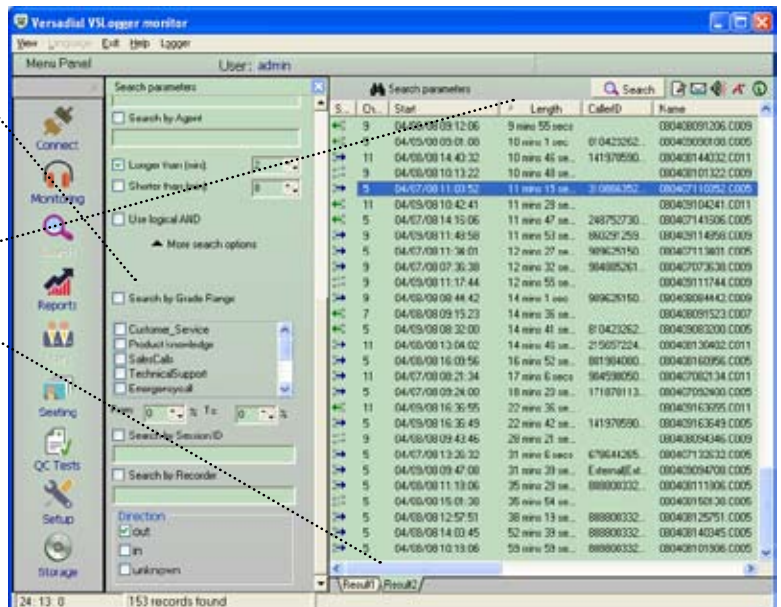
Versadial VSLogger monitor

View Language Exit Help Logger

Menu Panel User: admin

Connect

Monitoring

Search

Reports

Seating

QC Tests

Setup

Storage

Search parameters

Search by Agent

Longer than (min) 2

Shorter than (min) 8

Use logical AND

More search options

Search by Grade Range

Custome_Sevice
Product knowledge
SalesCalls
TechnicalSupport
Emergencycall

From 0 % To 0 %

Search by Session ID

Search by Recorder

Direction
out
in
unknown

Search parameters

Search

| S... | Ch... | Start | Length | CallerID | Name |
|---|---|---|---|---|---|
| | 9 | 04/08/08 09:12:06 | 9 mins 55 secs | | 080408091206.C009 |
| | 5 | 04/05/08 09:01:08 | 10 mins 1 sec | 810423262... | 080405090108.C005 |
| | 11 | 04/08/08 14:40:32 | 10 mins 46 se... | 141978590... | 080408144032.C011 |
| | 9 | 04/08/08 10:13:22 | 10 mins 48 se... | | 080408101322.C009 |
| | 5 | 04/07/08 11:03:52 | 11 mins 13 se... | 310866352... | 080407110352.C005 |
| | 11 | 04/09/08 10:42:41 | 11 mins 28 se... | | 080409104241.C011 |
| | 5 | 04/07/08 14:15:06 | 11 mins 47 se... | 248752730... | 080407141506.C005 |
| | 9 | 04/09/08 11:48:58 | 11 mins 53 se... | 660291259... | 080409114858.C009 |
| | 5 | 04/07/08 11:38:01 | 12 mins 27 se... | 989625150... | 080407113801.C005 |
| | 9 | 04/07/08 07:36:38 | 12 mins 32 se... | 994085261... | 080407073638.C009 |
| | 9 | 04/02/08 11:17:44 | 12 mins 55 se... | | 080402111744.C009 |
| | 9 | 04/08/08 08:44:42 | 14 mins 1 sec | 989625150... | 080408084442.C009 |
| | 7 | 04/08/08 09:15:23 | 14 mins 36 se... | | 080408091523.C007 |
| | 5 | 04/08/08 08:32:00 | 14 mins 41 se... | 810423262... | 080408083200.C005 |
| | 11 | 04/08/08 13:04:02 | 14 mins 46 se... | 215657224... | 080408130402.C011 |
| | 5 | 04/08/08 16:09:56 | 16 mins 52 se... | 881904080... | 080408160956.C005 |
| | 11 | 04/07/08 08:21:34 | 17 mins 6 secs | 904598050... | 080407082134.C011 |
| | 5 | 04/07/08 09:24:00 | 18 mins 23 se... | 171870113... | 080407092400.C005 |
| | 11 | 04/08/08 16:36:55 | 22 mins 36 se... | | 080408163655.C011 |
| | 5 | 04/08/08 16:36:49 | 22 mins 42 se... | 141978590... | 080408163649.C005 |
| | 9 | 04/08/08 09:43:46 | 28 mins 21 se... | | 080408094346.C009 |
| | 5 | 04/07/08 13:26:32 | 31 mins 6 secs | 679644265... | 080407132632.C005 |
| | 5 | 04/09/08 09:47:08 | 31 mins 39 se... | External[Ext... | 080409094708.C005 |
| | 5 | 04/08/08 11:19:06 | 35 mins 29 se... | 888800332... | 080408111906.C005 |
| | 5 | 04/08/08 15:01:30 | 35 mins 54 se... | | 080408150130.C005 |
| | 5 | 04/08/08 12:57:51 | 38 mins 19 se... | 888800332... | 080408125751.C005 |
| | 5 | 04/08/08 14:03:45 | 52 mins 39 se... | 888800332... | 080408140345.C005 |
| | 5 | 04/08/08 10:13:06 | 59 mins 59 se... | 888800332... | 080408101306.C005 |

Result1 Result2

24:13:0 153 records found